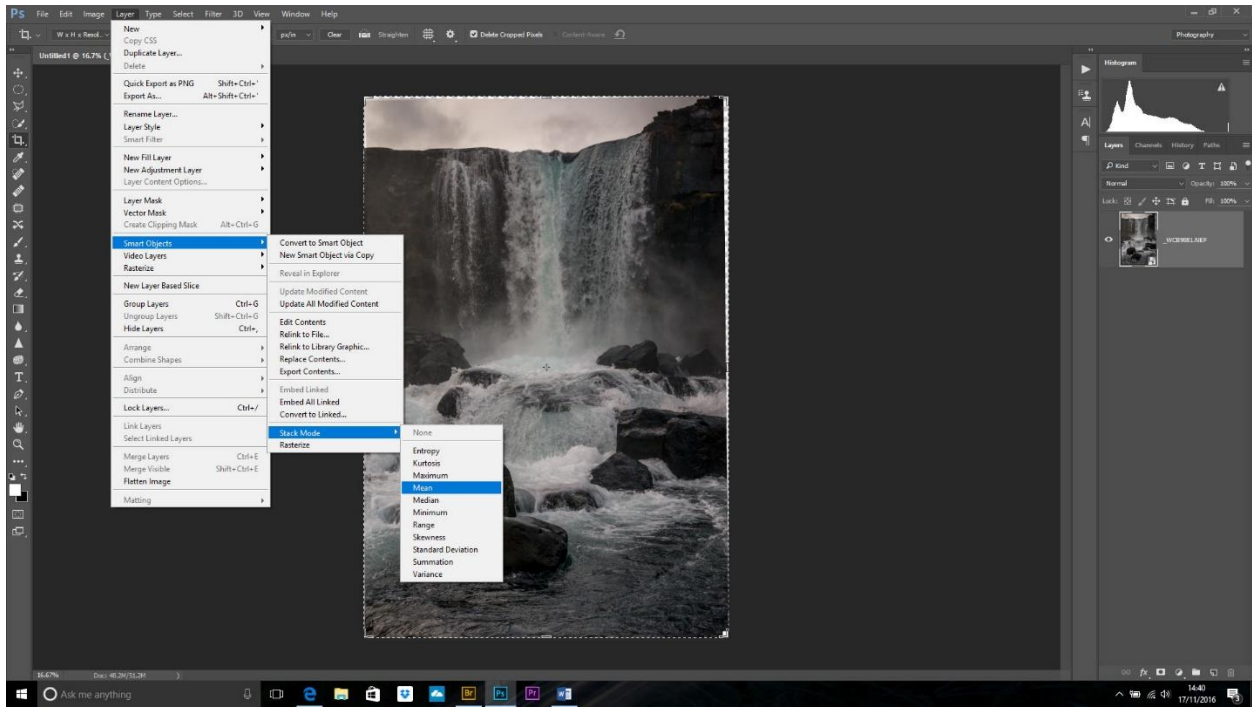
Ps File Edit Image Layer Type Select Filter 3D View Window Help

W x H x Resol... px/in Clear Straighten Delete Cropped Pixels Content-Aware

Photography

Untitled-1 @ 16.7%

New
Copy CSS
Duplicate Layer...
Delete

Quick Export as PNG Shift+Ctrl+'
Export As... Alt+Shift+Ctrl+'

Rename Layer...
Layer Style
Smart Filter

New Fill Layer
New Adjustment Layer
Layer Content Options...

Layer Mask
Vector Mask
Create Clipping Mask Alt+Ctrl+G

Smart Objects
Video Layers
Rasterize

New Layer Based Slice

Group Layers Ctrl+G
Ungroup Layers Shift+Ctrl+G
Hide Layers Ctrl+,

Arrange
Combine Shapes

Align
Distribute

Lock Layers... Ctrl+/

Link Layers
Select Linked Layers

Merge Layers Ctrl+E
Merge Visible Shift+Ctrl+E
Flatten Image

Matting

Convert to Smart Object
New Smart Object via Copy

Reveal in Explorer

Update Modified Content
Update All Modified Content

Edit Contents
Relink to File...
Relink to Library Graphic...
Replace Contents...
Export Contents...

Embed Linked
Embed All Linked
Convert to Linked...

Stack Mode
Rasterize

None

Entropy
Kurtosis
Maximum
Mean
Median
Minimum
Range
Skewness
Standard Deviation
Summation
Variance

Histogram

Layers Channels History Paths

Kind
Normal Opacity: 100%
Lock: Fill: 100%

_WCB9881.NEF

16.67% Doc: 48.2M/51.2M

Ask me anything

14:40
17/11/2016